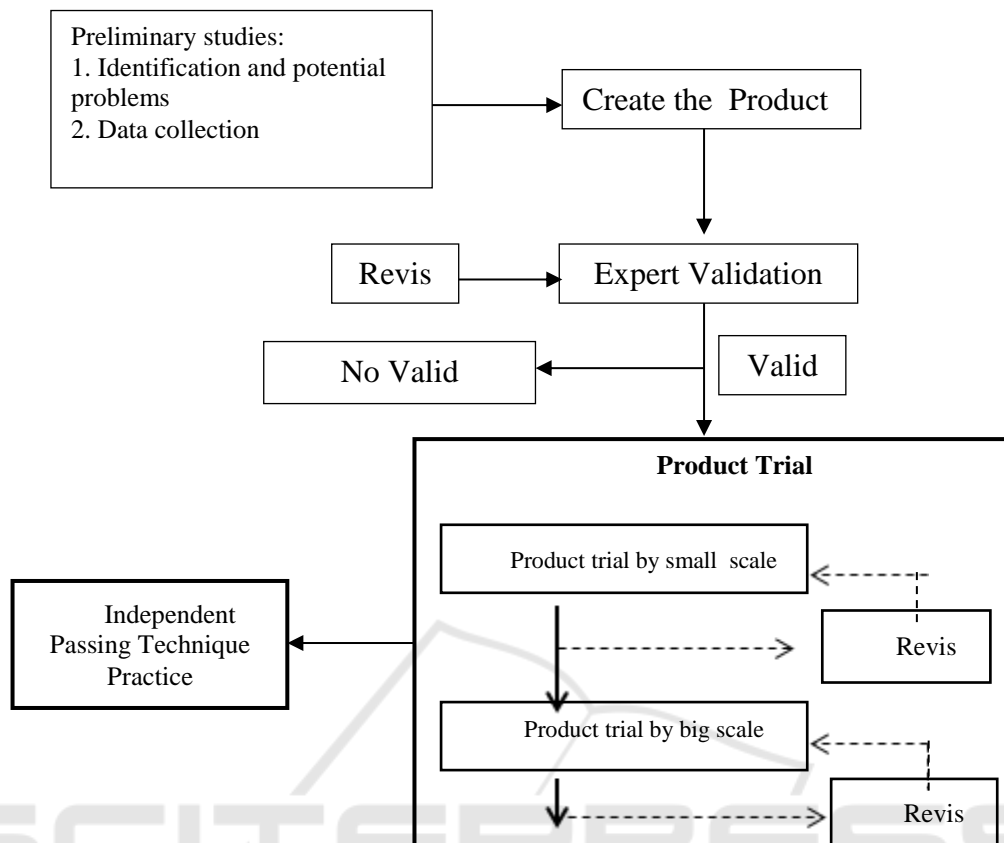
Preliminary studies:
1. Identification and potential problems
2. Data collection

Create the Product

Revis

Expert Validation

No Valid

Valid

Product Trial

Product trial by small scale

Independent Passing Technique Practice

Revis

Product trial by big scale

Revis